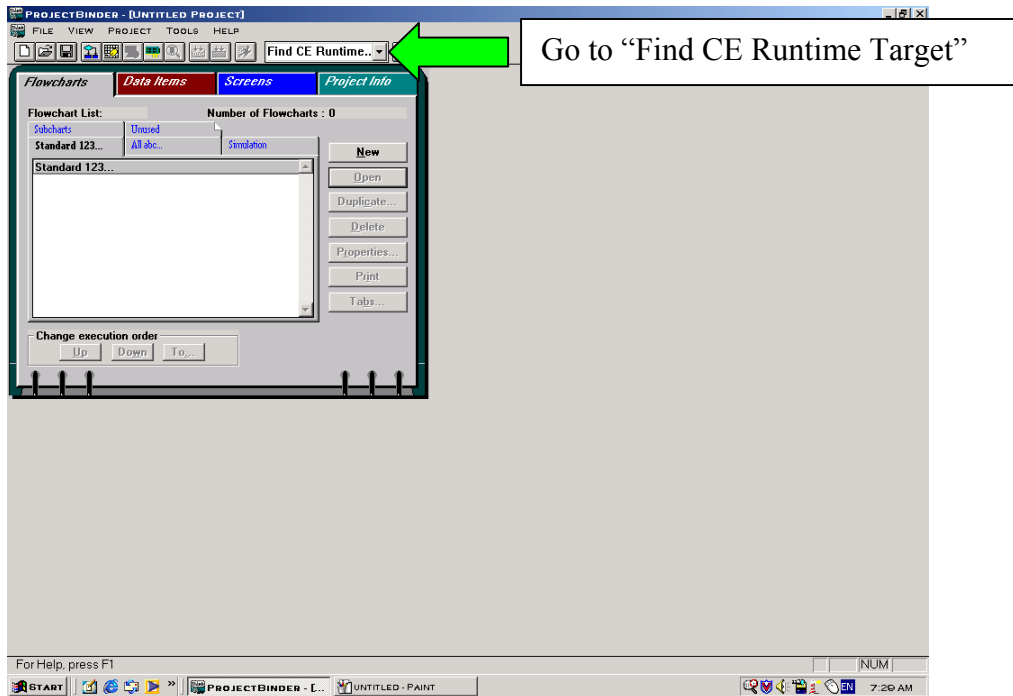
ProjectBinder - [Untitled Project]
File View Project Tools Help
Find CE Runtime..
Go to "Find CE Runtime Target"

Flowcharts
Data Items
Screens
Project Info

Flowchart List:
Number of Flowcharts : 0
Subcharts
Unused
Standard 123...
All abc...
Simulation
Standard 123...
New
Open
Duplicate...
Delete
Properties...
Print
Tabs...
Change execution order
Up
Down
To...

For Help, press F1
NUM
Start
ProjectBinder - [...
Untitled - Paint
EN
7:20 AM